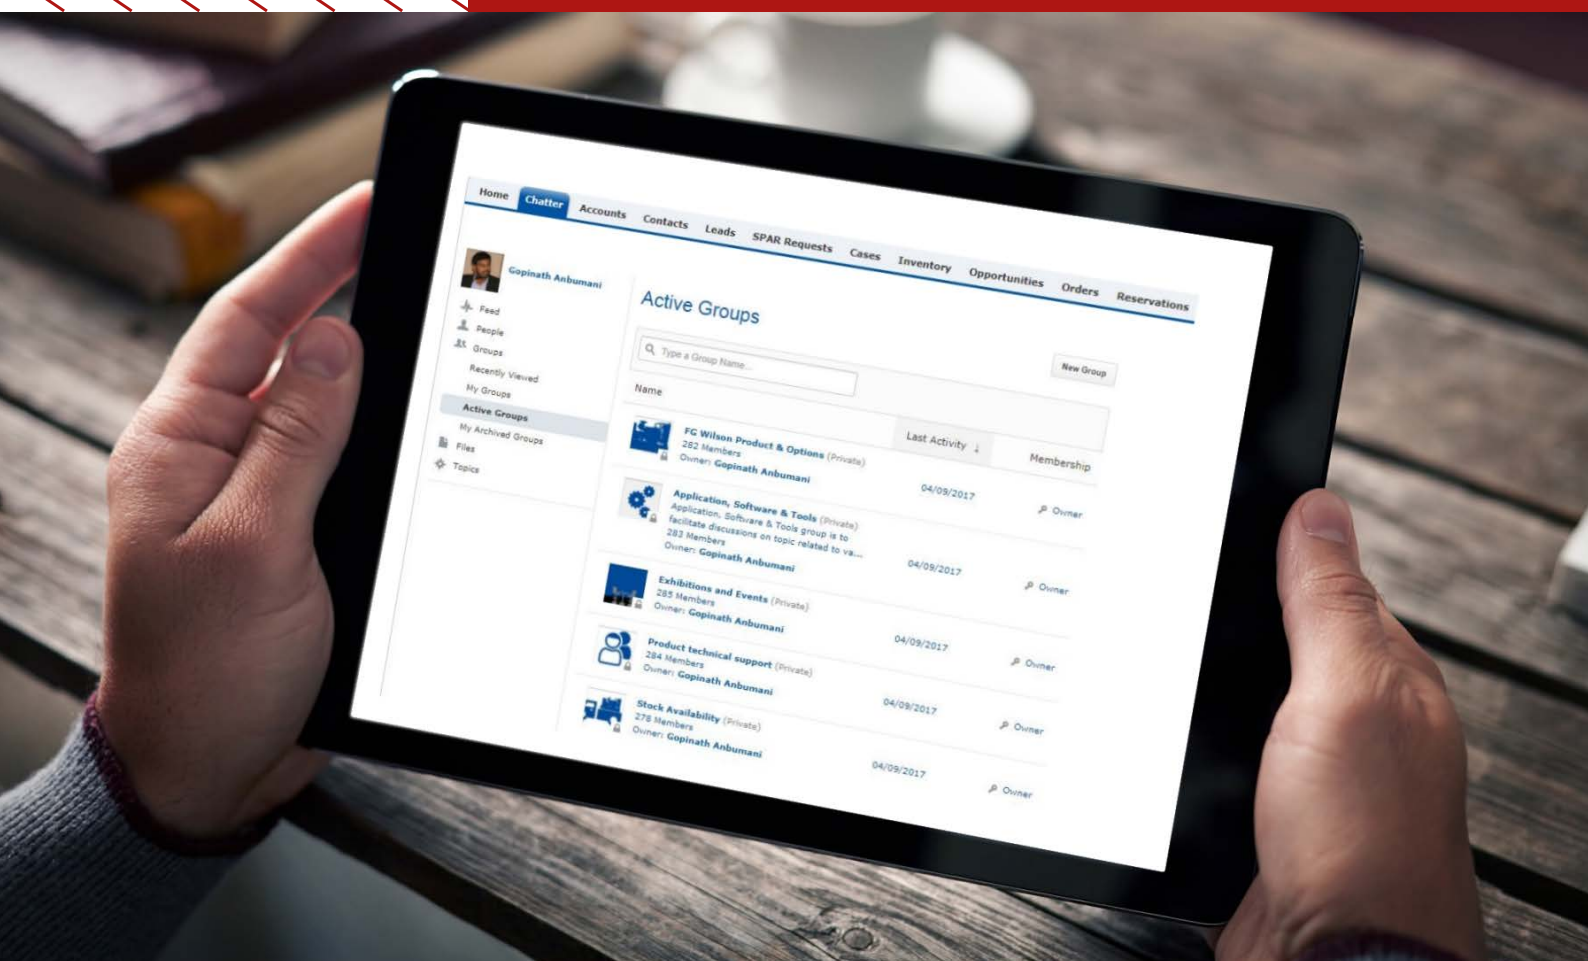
Home Chatter Accounts Contacts Leads SPAR Requests Cases Inventory Opportunities Orders Reservations

Gopinath Anbumani

Feed
People
Groups
Recently Viewed
My Groups
Active Groups
My Archived Groups
Files
Topics

Active Groups

Type a Group Name...

New Group

Name

Last Activity ↓

Membership

FG Wilson Product & Options (Private)
282 Members
Owner: Gopinath Anbumani
04/09/2017
Owner

Application, Software & Tools (Private)
Application, Software & Tools group is to facilitate discussions on topic related to va...
283 Members
Owner: Gopinath Anbumani
04/09/2017
Owner

Exhibitions and Events (Private)
285 Members
Owner: Gopinath Anbumani
04/09/2017
Owner

Product technical support (Private)
284 Members
Owner: Gopinath Anbumani
04/09/2017
Owner

Stock Availability (Private)
278 Members
Owner: Gopinath Anbumani
04/09/2017
Owner